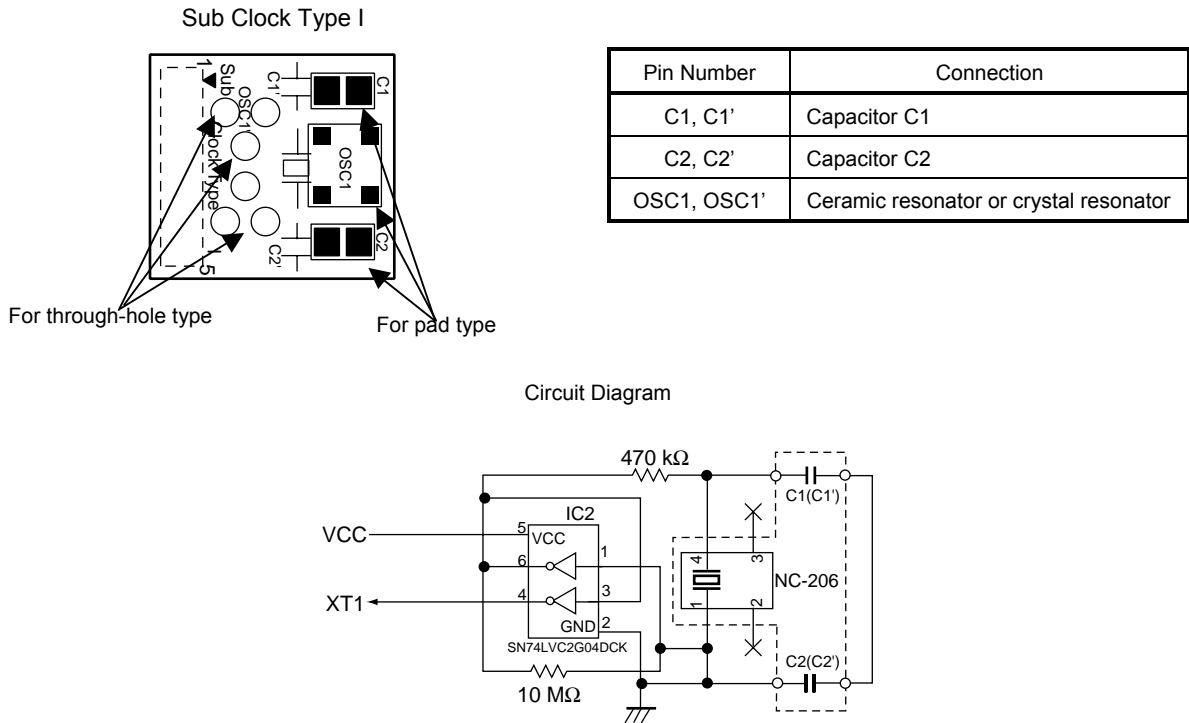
Sub Clock Type I

1 Sub Clock Type 5

C1' C1 OSC1' OSC1 C2' C2

For through-hole type

For pad type

| Pin Number | Connection |
|---|---|
| C1, C1' | Capacitor C1 |
| C2, C2' | Capacitor C2 |
| OSC1, OSC1' | Ceramic resonator or crystal resonator |

Circuit Diagram

470 kΩ

IC2

VCC

5 VCC

6 1

XT1

4 3

GND 2

SN74LVC2G04DCK

10 MΩ

C1(C1')

4 3

NC-206

1 2

C2(C2')